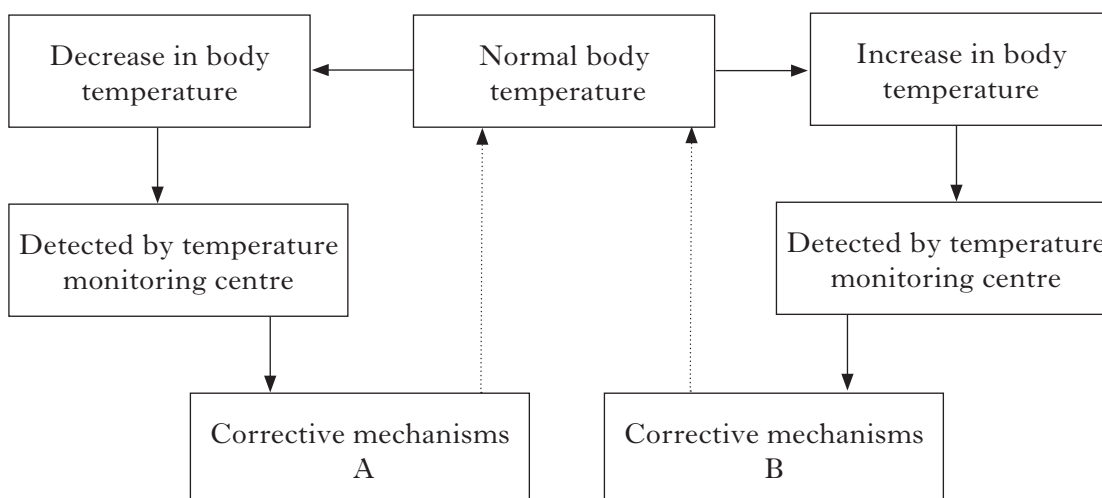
Decrease in body temperature

Normal body temperature

Increase in body temperature

Detected by temperature monitoring centre

Detected by temperature monitoring centre

Corrective mechanisms A

Corrective mechanisms B